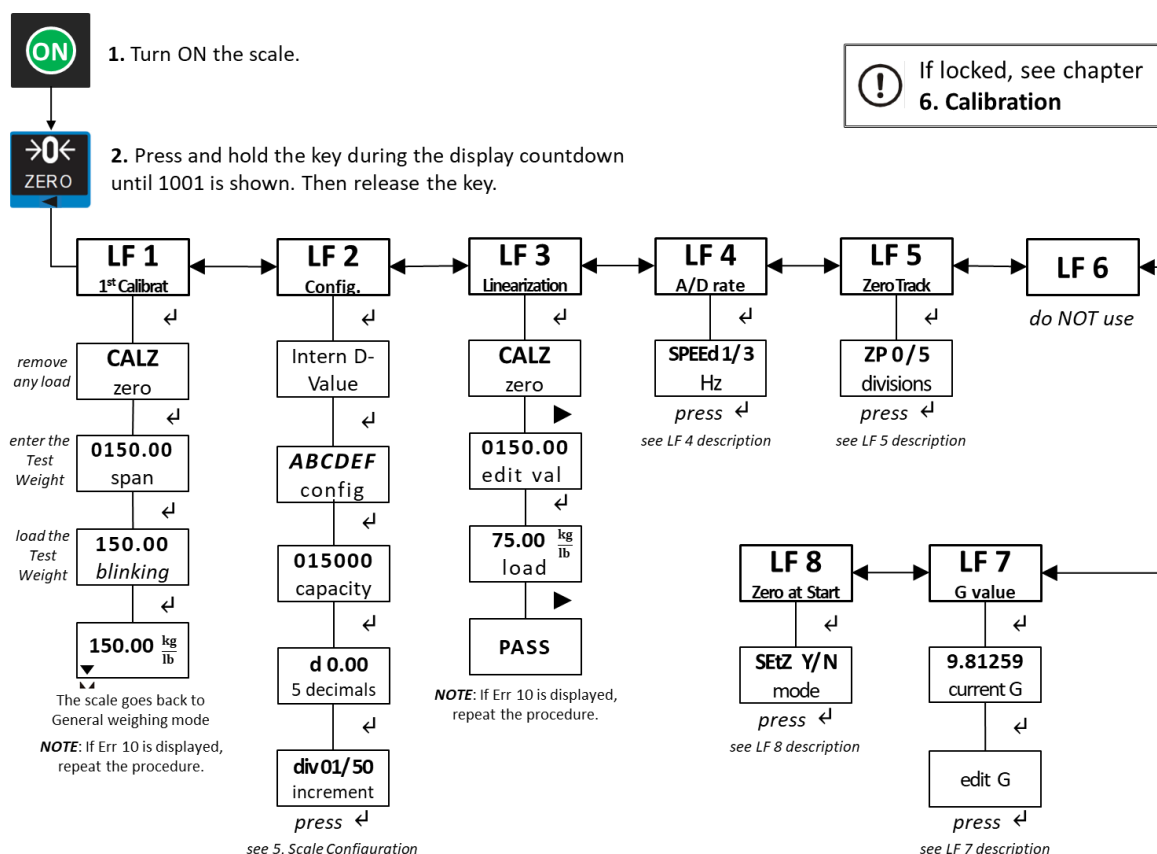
ON

1. Turn ON the scale.

If locked, see chapter
6. Calibration

→0←
ZERO

2. Press and hold the key during the display countdown until 1001 is shown. Then release the key.

LF 1
1st Calibrat

↵

remove any load

CALZ
zero

↵

enter the Test Weight

0150.00
span

↵

load the Test Weight

150.00
blinking

↵

150.00 $\frac{kg}{lb}$

The scale goes back to General weighing mode

NOTE: If Err 10 is displayed, repeat the procedure.

LF 2
Config.

↵

Intern D-Value

↵

ABCDEF
config

↵

015000
capacity

↵

d 0.00
5 decimals

↵

div 01/50
increment

press ↵

see 5. Scale Configuration

LF 3
Linearization

↵

CALZ
zero

▶

0150.00
edit val

↵

75.00 $\frac{kg}{lb}$
load

▶

PASS

NOTE: If Err 10 is displayed, repeat the procedure.

LF 4
A/D rate

↵

SPEEd 1/3
Hz

press ↵

see LF 4 description

LF 5
Zero Track

↵

ZP 0/5
divisions

press ↵

see LF 5 description

LF 6

do NOT use

LF 8
Zero at Start

↵

SEtZ Y/N
mode

press ↵

see LF 8 description

LF 7
G value

↵

9.81259
current G

↵

edit G

press ↵

see LF 7 description